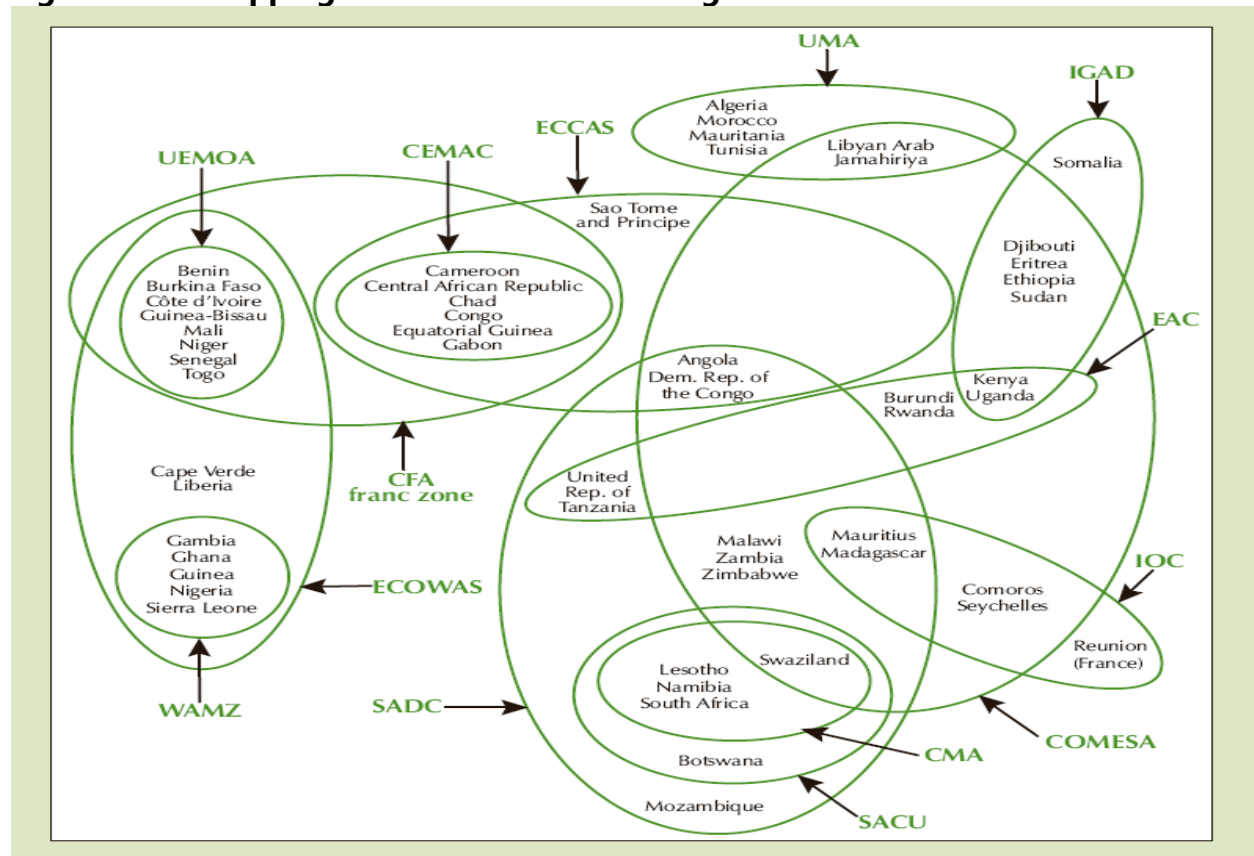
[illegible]

UMA

Algeria
Morocco
Mauritania
Tunisia

Libyan Arab
Jamahiriya

IGAD

Somalia

ECCAS

UEMOA

CEMAC

Sao Tome
and Principe

Benin
Burkina Faso
Côte d'Ivoire
Guinea-Bissau
Mali
Niger
Senegal
Togo

Cameroon
Central African Republic
Chad
Congo
Equatorial Guinea
Gabon

Djibouti
Eritrea
Ethiopia
Sudan

EAC

Angola
Dem. Rep. of
the Congo

Kenya
Uganda

Burundi
Rwanda

Cape Verde
Liberia

CFA
franc zone

United
Rep. of
Tanzania

Gambia
Ghana
Guinea
Nigeria
Sierra Leone

ECOWAS

Malawi
Zambia
Zimbabwe

Mauritius
Madagascar

IOC

Comoros
Seychelles

Reunion
(France)

Swaziland

Lesotho
Namibia
South Africa

WAMZ

SADC

Botswana

CMA

COMESA

Mozambique

SACU